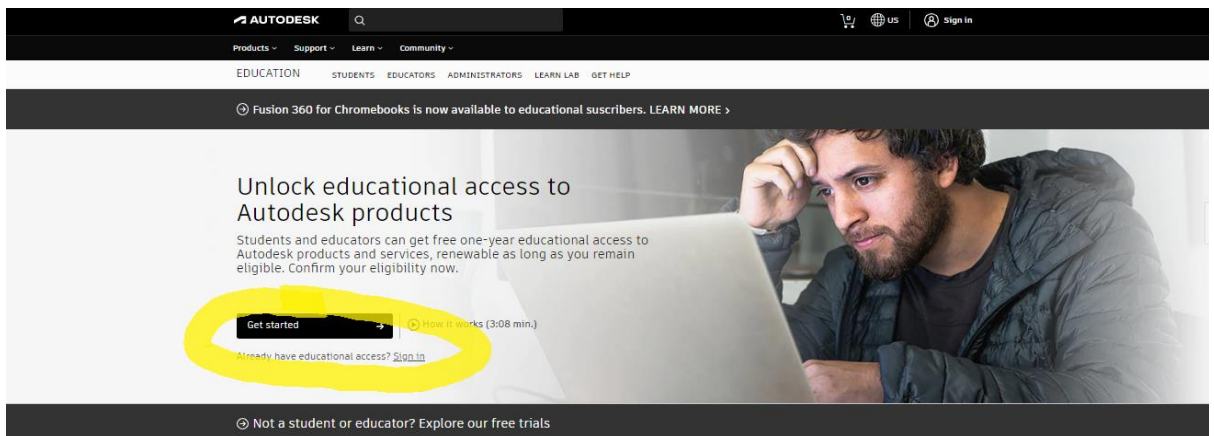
AUTODESK

US Sign in

Products Support Learn Community

EDUCATION STUDENTS EDUCATORS ADMINISTRATORS LEARN LAB GET HELP

Fusion 360 for Chromebooks is now available to educational suscribers. LEARN MORE ›

Unlock educational access to Autodesk products

Students and educators can get free one-year educational access to Autodesk products and services, renewable as long as you remain eligible. Confirm your eligibility now.

Get started

How it works (3:08 min.)

Already have educational access? Sign in

Not a student or educator? Explore our free trials